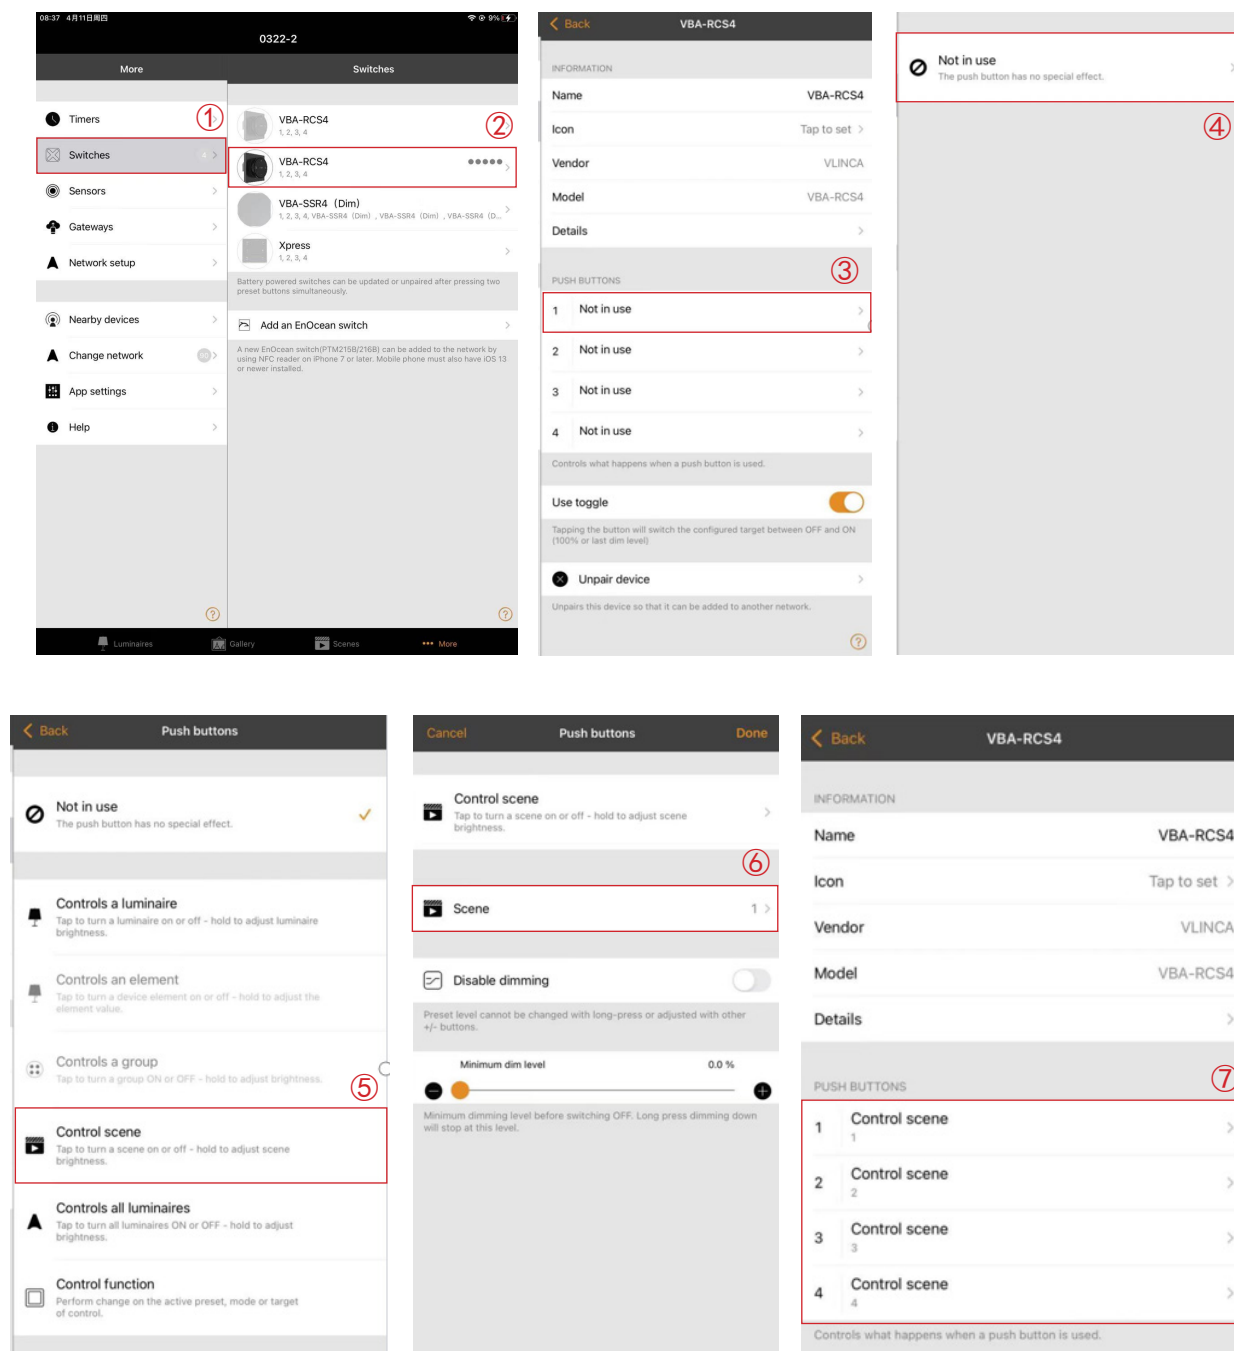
08:37 4月11日周四

0322-2

More

Switches

Timers

①

Switches

Sensors

Gateways

Network setup

Nearby devices

Change network

App settings

Help

VBA-RCS4
1, 2, 3, 4

②

VBA-RCS4
1, 2, 3, 4

VBA-SSR4（Dim）
1, 2, 3, 4, VBA-SSR4（Dim）, VBA-SSR4（Dim）, VBA-SSR4（D...

Xpress
1, 2, 3, 4

Battery powered switches can be updated or unpaired after pressing two preset buttons simultaneously.

Add an EnOcean switch

A new EnOcean switch(PTM215B/216B) can be added to the network by using NFC reader on iPhone 7 or later. Mobile phone must also have iOS 13 or newer installed.

Luminaires Gallery Scenes More

Back VBA-RCS4

INFORMATION

Name VBA-RCS4

Icon Tap to set

Vendor VLINCA

Model VBA-RCS4

Details

PUSH BUTTONS

③

1 Not in use

2 Not in use

3 Not in use

4 Not in use

Controls what happens when a push button is used.

Use toggle

Tapping the button will switch the configured target between OFF and ON (100% or last dim level)

Unpair device

Unpairs this device so that it can be added to another network.

Not in use
The push button has no special effect.

④

Back Push buttons

Not in use
The push button has no special effect.

Controls a luminaire
Tap to turn a luminaire on or off - hold to adjust luminaire brightness.

Controls an element
Tap to turn a device element on or off - hold to adjust the element value.

Controls a group
Tap to turn a group ON or OFF - hold to adjust brightness.

⑤

Control scene
Tap to turn a scene on or off - hold to adjust scene brightness.

Controls all luminaires
Tap to turn all luminaires ON or OFF - hold to adjust brightness.

Control function
Perform change on the active preset, mode or target of control.

Cancel Push buttons Done

Control scene
Tap to turn a scene on or off - hold to adjust scene brightness.

⑥

Scene 1

Disable dimming

Preset level cannot be changed with long-press or adjusted with other +/- buttons.

Minimum dim level 0.0 %

Minimum dimming level before switching OFF. Long press dimming down will stop at this level.

Back VBA-RCS4

INFORMATION

Name VBA-RCS4

Icon Tap to set

Vendor VLINCA

Model VBA-RCS4

Details

PUSH BUTTONS

⑦

1 Control scene
1

2 Control scene
2

3 Control scene
3

4 Control scene
4

Controls what happens when a push button is used.